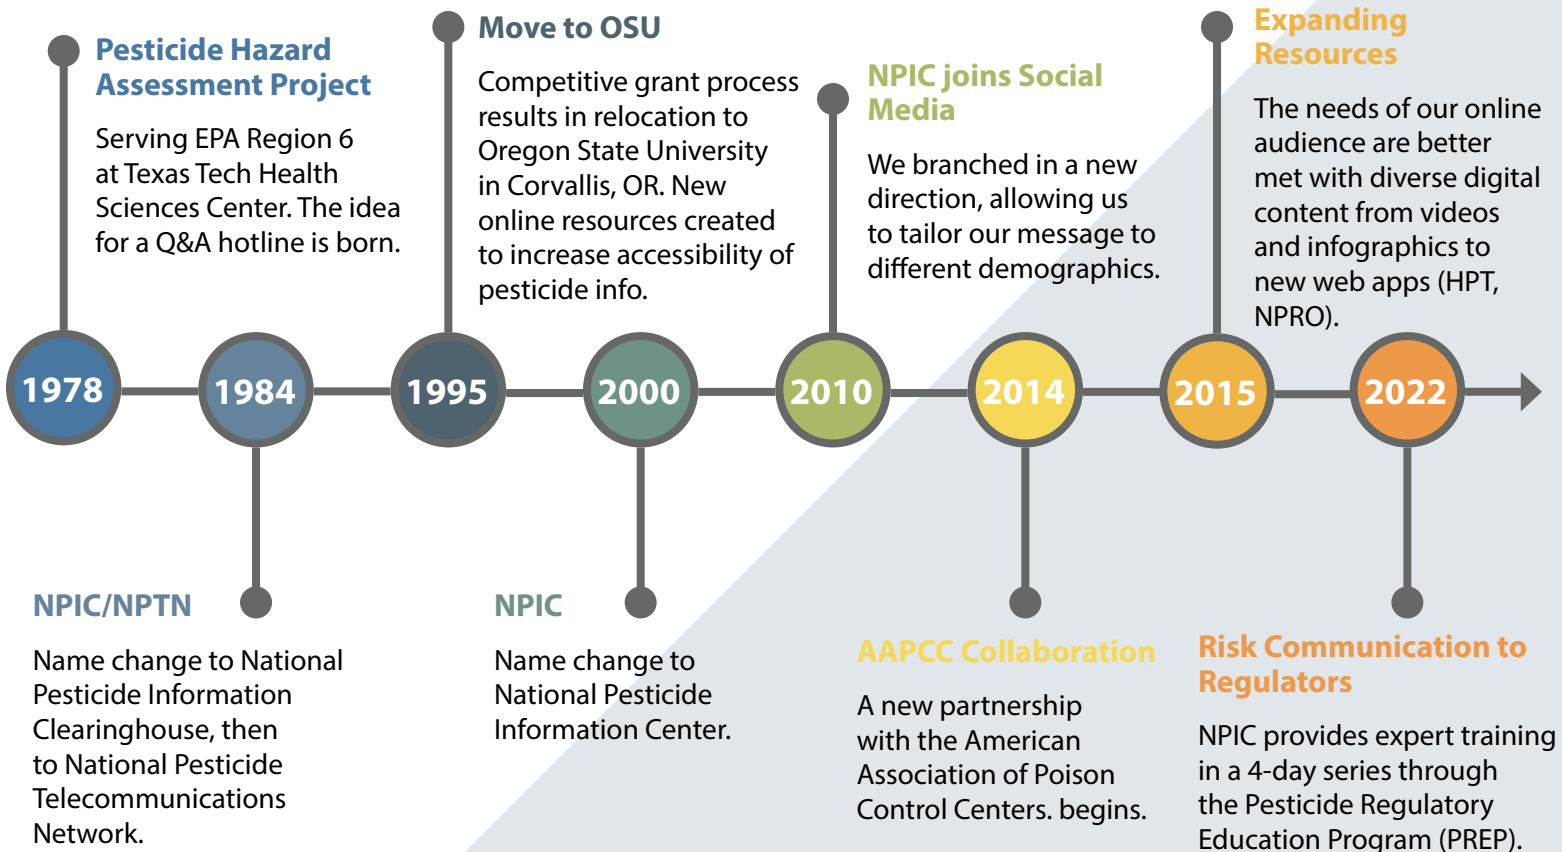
Pesticide Hazard Assessment Project

Serving EPA Region 6 at Texas Tech Health Sciences Center. The idea for a Q&A hotline is born.

Move to OSU

Competitive grant process results in relocation to Oregon State University in Corvallis, OR. New online resources created to increase accessibility of pesticide info.

NPIC joins Social Media

We branched in a new direction, allowing us to tailor our message to different demographics.

Expanding Resources

The needs of our online audience are better met with diverse digital content from videos and infographics to new web apps (HPT, NPRO).

1978

1984

1995

2000

2010

2014

2015

2022

NPIC/NPTN

Name change to National Pesticide Information Clearinghouse, then to National Pesticide Telecommunications Network.

NPIC

Name change to National Pesticide Information Center.

AAPCC Collaboration

A new partnership with the American Association of Poison Control Centers. begins.

Risk Communication to Regulators

NPIC provides expert training in a 4-day series through the Pesticide Regulatory Education Program (PREP).